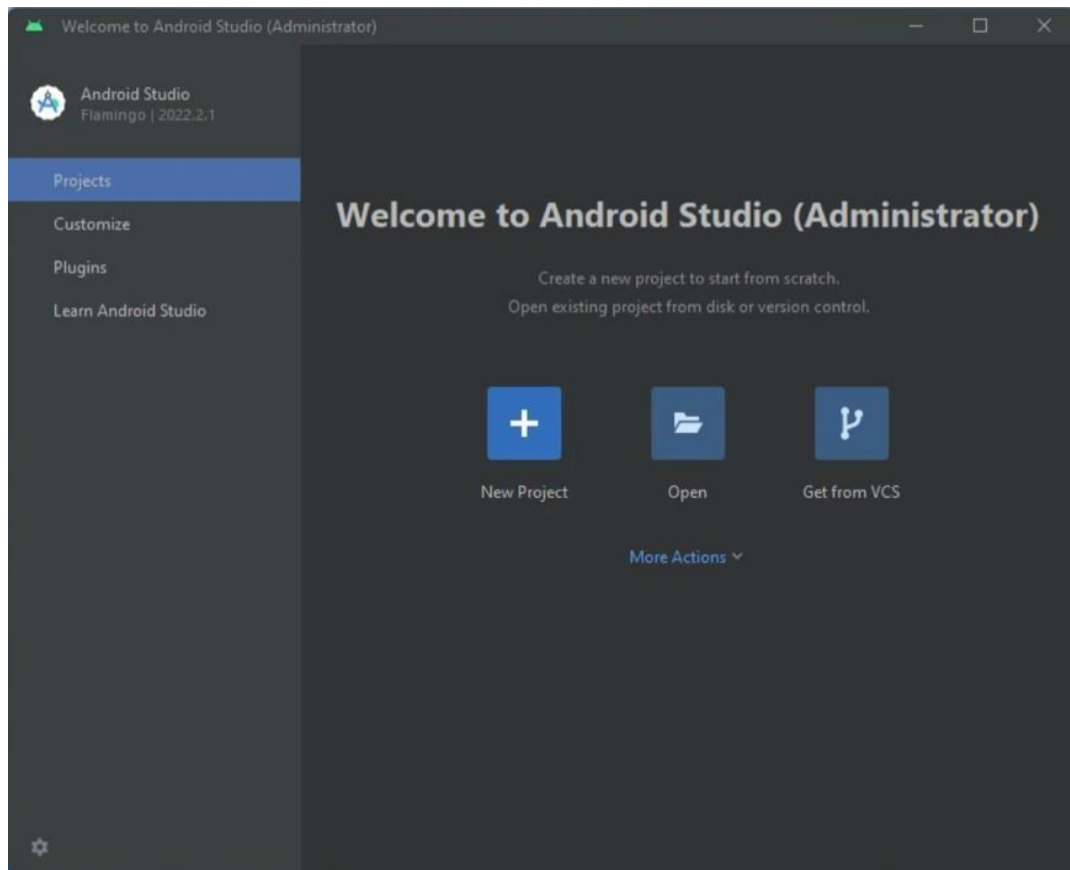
Welcome to Android Studio (Administrator)

Android Studio
Flamingo | 2022.2.1

Projects
Customize
Plugins
Learn Android Studio

Welcome to Android Studio (Administrator)

Create a new project to start from scratch.
Open existing project from disk or version control.

New Project
Open
Get from VCS

More Actions